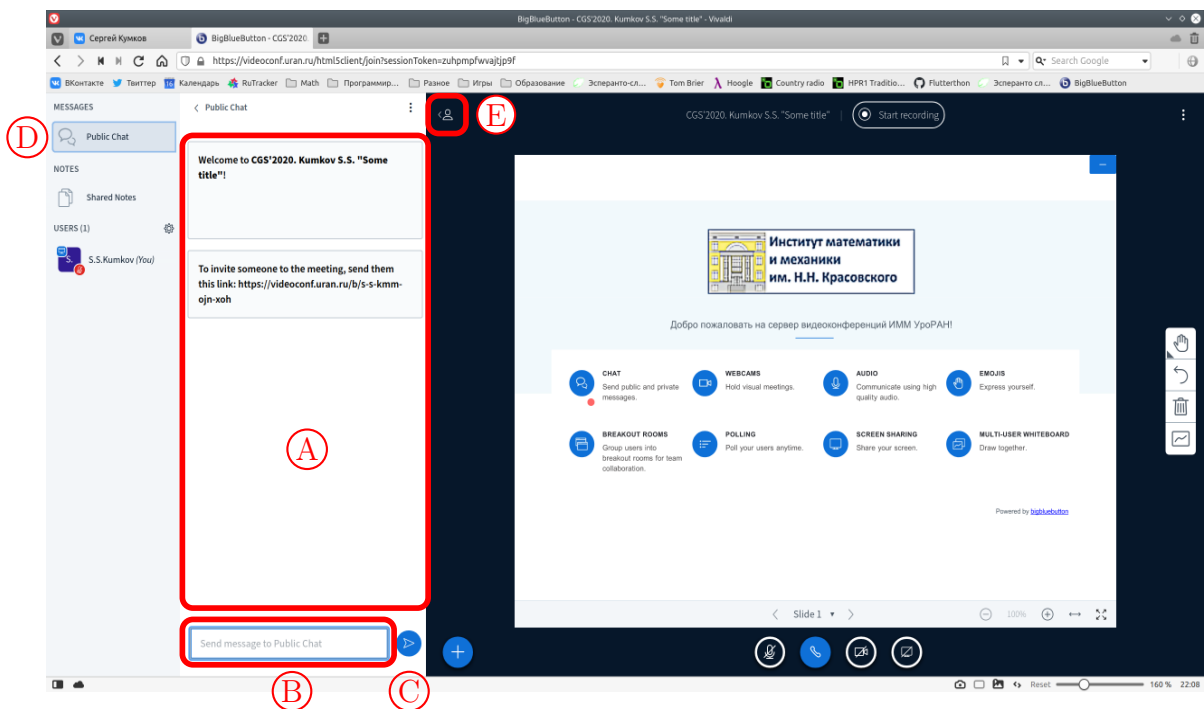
BigBlueButton - CGS'2020. Kumkov S.S. "Some title" - Vivaldi

Сергей Кумков
BigBlueButton - CGS'2020

https://videoconf.uran.ru/html5client/join?sessionToken=zuhpmpfwvajtjp9f
Search Google

ВКонтакте Твиттер Календарь RuTracker Math Программир... Разное Игры Образование Эсперанто-сл... Tom Brier Hoogle Country radio HPR1 Traditio... Flutterthon Эсперанто сл... BigBlueButton

MESSAGES
D Public Chat
NOTES
Shared Notes
USERS (1)
S.S.Kumkov (You)

Public Chat

Welcome to CGS'2020. Kumkov S.S. "Some title"!

To invite someone to the meeting, send them this link: https://videoconf.uran.ru/b/s-s-kmm-ojn-xoh

A

Send message to Public Chat

B C

E
CGS'2020. Kumkov S.S. "Some title"
Start recording

Институт математики и механики им. Н.Н. Красовского

Добро пожаловать на сервер видеоконференций ИММ УроРАН!

CHAT
Send public and private messages.
WEBCAMS
Hold visual meetings.
AUDIO
Communicate using high quality audio.
EMOJIS
Express yourself.
BREAKOUT ROOMS
Group users into breakout rooms for team collaboration.
POLLING
Poll your users anytime.
SCREEN SHARING
Share your screen.
MULTI-USER WHITEBOARD
Draw together.

Powered by bigbluebutton

Slide 1
100%

Reset 160 % 22:08